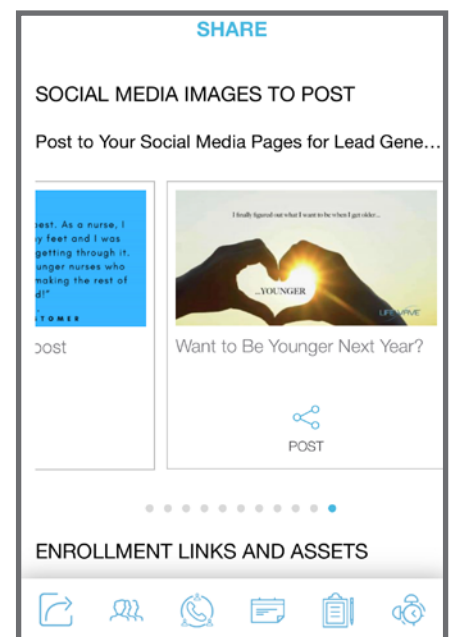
SHARE

SOCIAL MEDIA IMAGES TO POST

Post to Your Social Media Pages for Lead Gene...

est. As a nurse, I
y feet and I was
getting through it.
unger nurses who
making the rest of
d!"

TOMER

ost

I finally figured out what I want to be when I get older...

...YOUNGER

LIFEVANTAGE

Want to Be Younger Next Year?

POST

ENROLLMENT LINKS AND ASSETS